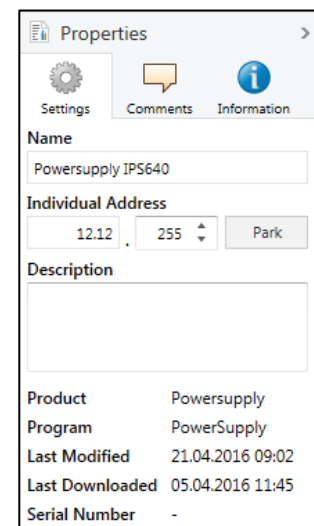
Properties

Settings
Comments
Information

Name
Powersupply IPS640

Individual Address
12.12 . 255
Park

Description

| | |
|---|---|
| Product | Powersupply |
| Program | PowerSupply |
| Last Modified | 21.04.2016 09:02 |
| Last Downloaded | 05.04.2016 11:45 |
| Serial Number | - |